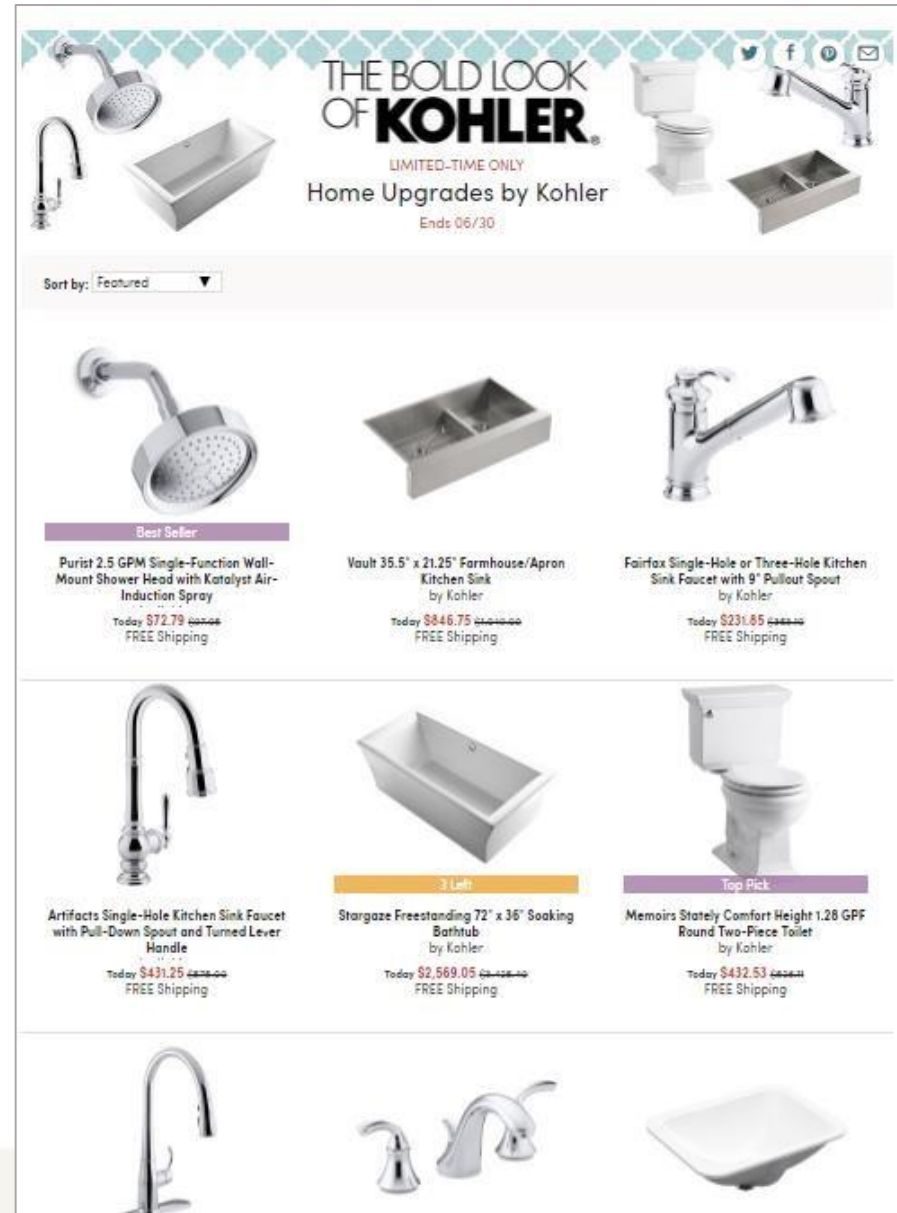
THE BOLD LOOK OF KOHLER.

LIMITED-TIME ONLY

Home Upgrades by Kohler

Ends 06/30

Sort by: Featured

Best Seller

Purist 2.5 GPM Single-Function Wall-Mount Shower Head with Katalyst Air-Induction Spray

Today $72.79 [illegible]
FREE Shipping

Vault 35.5" x 21.25" Farmhouse/Apron Kitchen Sink
by Kohler

Today $846.75 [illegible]
FREE Shipping

Fairfax Single-Hole or Three-Hole Kitchen Sink Faucet with 9" Pullout Spout
by Kohler

Today $231.85 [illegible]
FREE Shipping

Artifacts Single-Hole Kitchen Sink Faucet with Pull-Down Spout and Turned Lever Handle

Today $431.25 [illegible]
FREE Shipping

3 Left

Stargaze Freestanding 72" x 36" Soaking Bathtub
by Kohler

Today $2,569.05 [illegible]
FREE Shipping

Top Pick

Memoirs Stately Comfort Height 1.28 GPF Round Two-Piece Toilet
by Kohler

Today $432.53 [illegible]
FREE Shipping